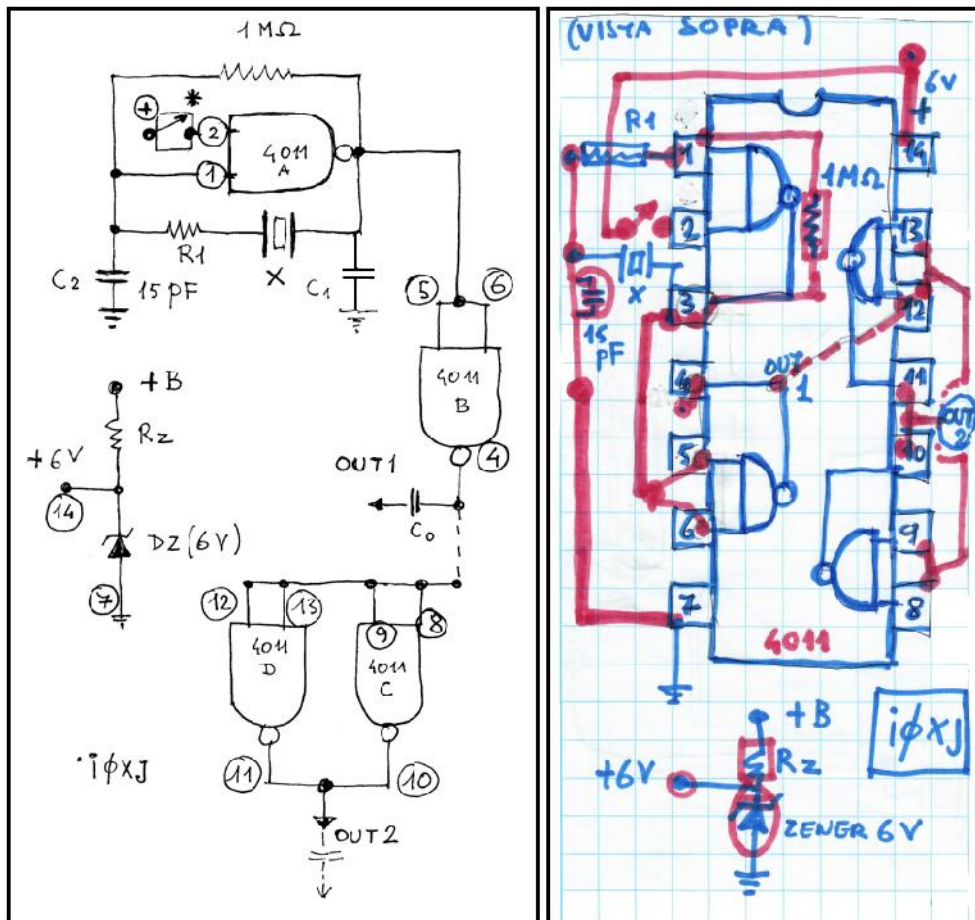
1 MΩ
*
2
1
4011
A
R1
X
C2
15 pF
C1
5
6
4011
B
+B
Rz
+6V
14
DZ (6V)
7
OUT1
4
C0
12
13
9
8
4011
D
4011
C
11
10
OUT2
iφxJ

(VISTA SOPRA)
6V
+
R1
1
14
1MΩ
2
13
X
3
12
15 pF
OUT 1
4
11
OUT 2
5
10
6
9
7
8
4011
+B
Rz
+6V
ZENER 6V
iφxJ